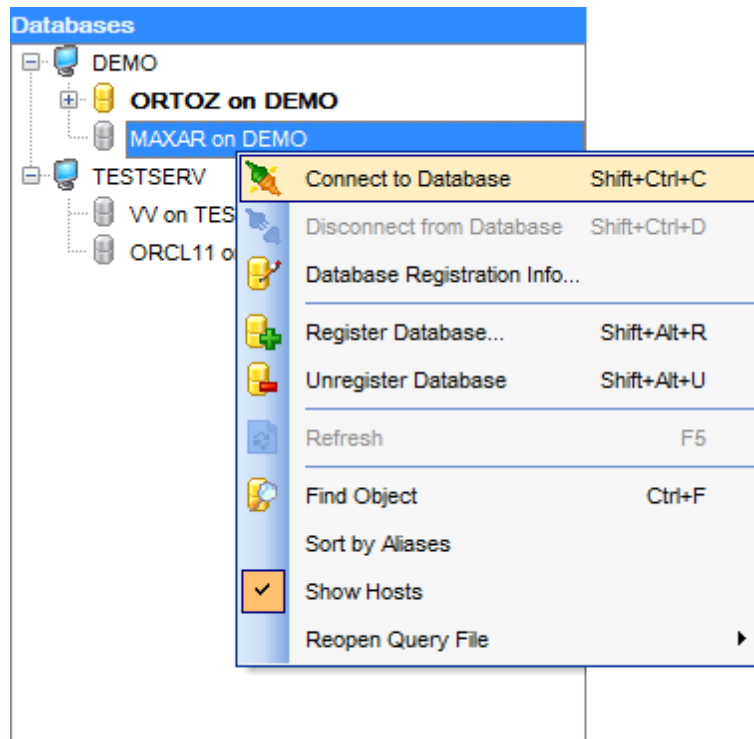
Databases

DEMO

ORTOZ on DEMO

MAXAR on DEMO

TESTSERV

VV on TES

ORCL11 o

Connect to Database Shift+Ctrl+C

Disconnect from Database Shift+Ctrl+D

Database Registration Info...

Register Database... Shift+Alt+R

Unregister Database Shift+Alt+U

Refresh F5

Find Object Ctrl+F

Sort by Aliases

Show Hosts

Reopen Query File